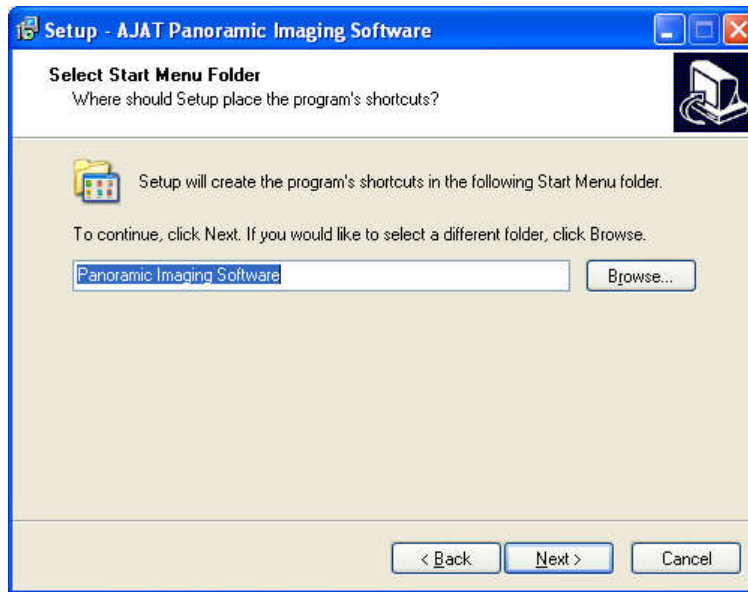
Setup - AJAT Panoramic Imaging Software

Select Start Menu Folder
Where should Setup place the program's shortcuts?

Setup will create the program's shortcuts in the following Start Menu folder.

To continue, click Next. If you would like to select a different folder, click Browse.

Panoramic Imaging Software

Browse...

< Back

Next >

Cancel